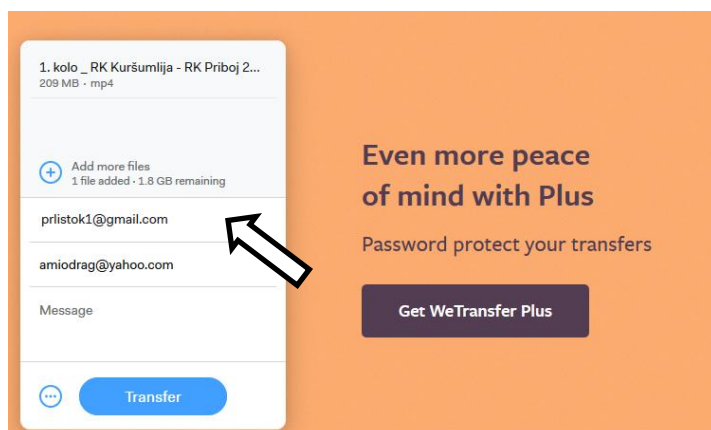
1. kolo _ RK Kuršumlija - RK Priboj 2...
209 MB · mp4

Add more files
1 file added · 1.8 GB remaining

prlistok1@gmail.com

amiodrag@yahoo.com

Message

Transfer

Even more peace of mind with Plus

Password protect your transfers

Get WeTransfer Plus